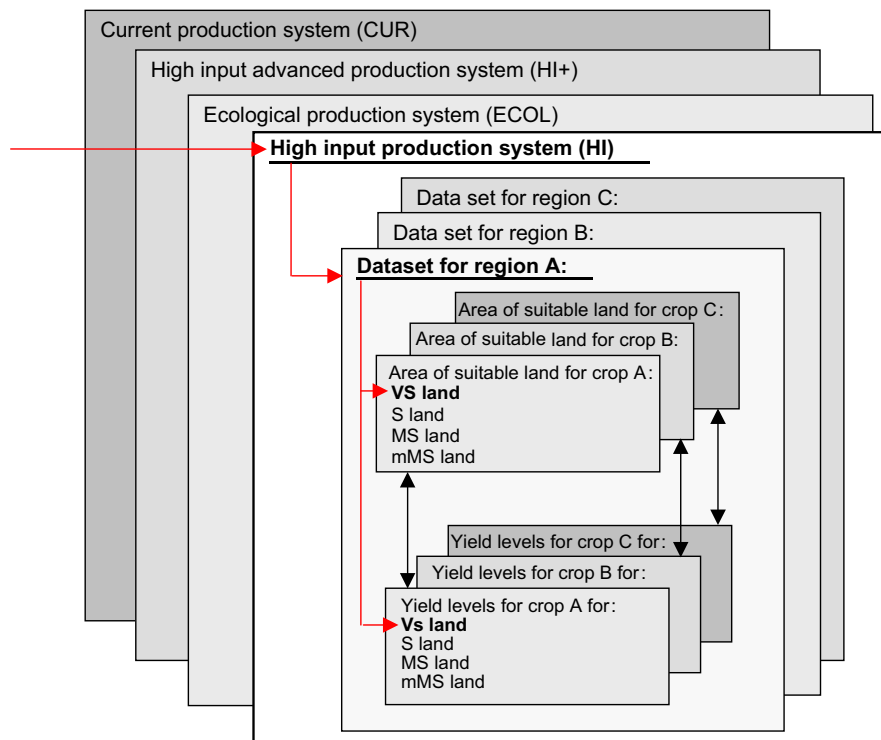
Current production system (CUR)

High input advanced production system (HI+)

Ecological production system (ECOL)

High input production system (HI)

Data set for region C:

Data set for region B:

Dataset for region A:

Area of suitable land for crop C:

Area of suitable land for crop B:

Area of suitable land for crop A:
VS land
S land
MS land
mMS land

Yield levels for crop C for:

Yield levels for crop B for:

Yield levels for crop A for:
Vs land
S land
MS land
mMS land